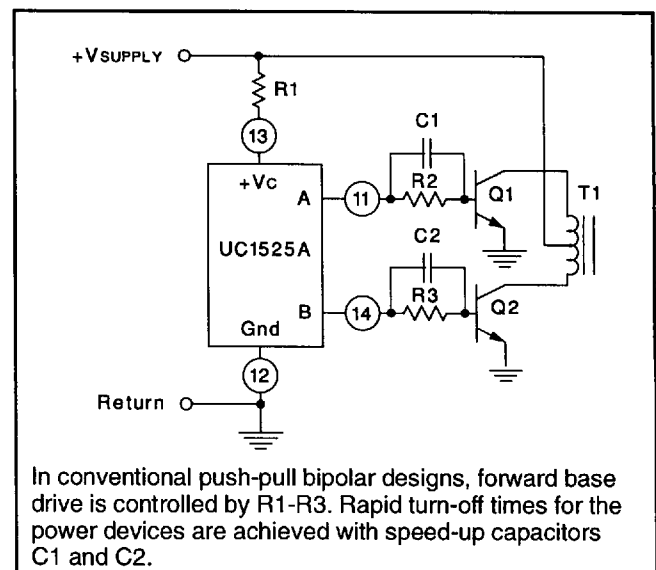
+VSUPPLY

R1

13

+Vc

A

UC1525A

B

Gnd

11

C1

R2

Q1

T1

C2

14

R3

Q2

12

Return

In conventional push-pull bipolar designs, forward base drive is controlled by R1-R3. Rapid turn-off times for the power devices are achieved with speed-up capacitors C1 and C2.